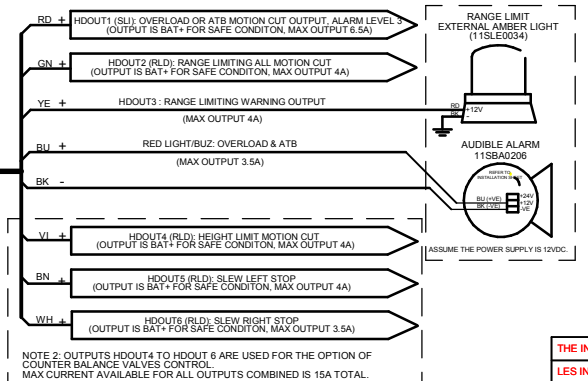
RD +
HDOUT1 (SLI): OVERLOAD OR ATB MOTION CUT OUTPUT, ALARM LEVEL 3
(OUTPUT IS BAT+ FOR SAFE CONDITON, MAX OUTPUT 6.5A)

GN +
HDOUT2 (RLD): RANGE LIMITING ALL MOTION CUT
(OUTPUT IS BAT+ FOR SAFE CONDITON, MAX OUTPUT 4A)

YE +
HDOUT3 : RANGE LIMITING WARNING OUTPUT
(MAX OUTPUT 4A)

BU +
RED LIGHT/BUZ: OVERLOAD & ATB
(MAX OUTPUT 3.5A)

BK -

RANGE LIMIT
EXTERNAL AMBER LIGHT
(11SLE0034)

RD +12V
BK -

AUDIBLE ALARM
11SBA0206

REFER TO INSTALLATION SHEET

+24V
+12V
-VE

BU (+VE)
BK (-VE)

ASSUME THE POWER SUPPLY IS 12VDC.

VI +
HDOUT4 (RLD): HEIGHT LIMIT MOTION CUT
(OUTPUT IS BAT+ FOR SAFE CONDITON, MAX OUTPUT 4A)

BN +
HDOUT5 (RLD): SLEW LEFT STOP
(OUTPUT IS BAT+ FOR SAFE CONDITON, MAX OUTPUT 4A)

WH +
HDOUT6 (RLD): SLEW RIGHT STOP
(OUTPUT IS BAT+ FOR SAFE CONDITON, MAX OUTPUT 3.5A)

NOTE 2: OUTPUTS HDOUT4 TO HDOUT 6 ARE USED FOR THE OPTION OF COUNTER BALANCE VALVES CONTROL.
MAX CURRENT AVAILABLE FOR ALL OUTPUTS COMBINED IS 15A TOTAL.

THE IN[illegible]
LES IN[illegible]